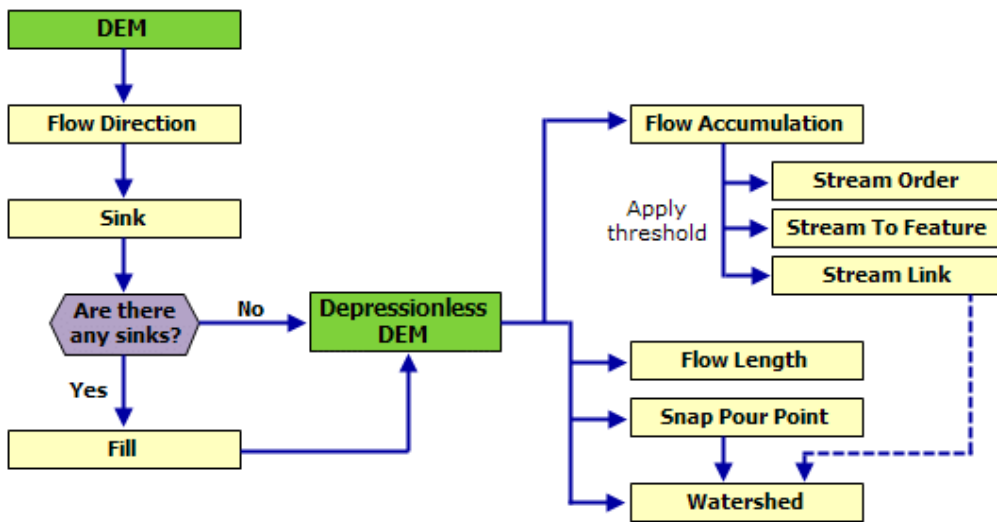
DEM

Flow Direction

Sink

Are there any sinks?

No

Yes

Fill

Depressionless DEM

Flow Accumulation

Apply threshold

Stream Order

Stream To Feature

Stream Link

Flow Length

Snap Pour Point

Watershed